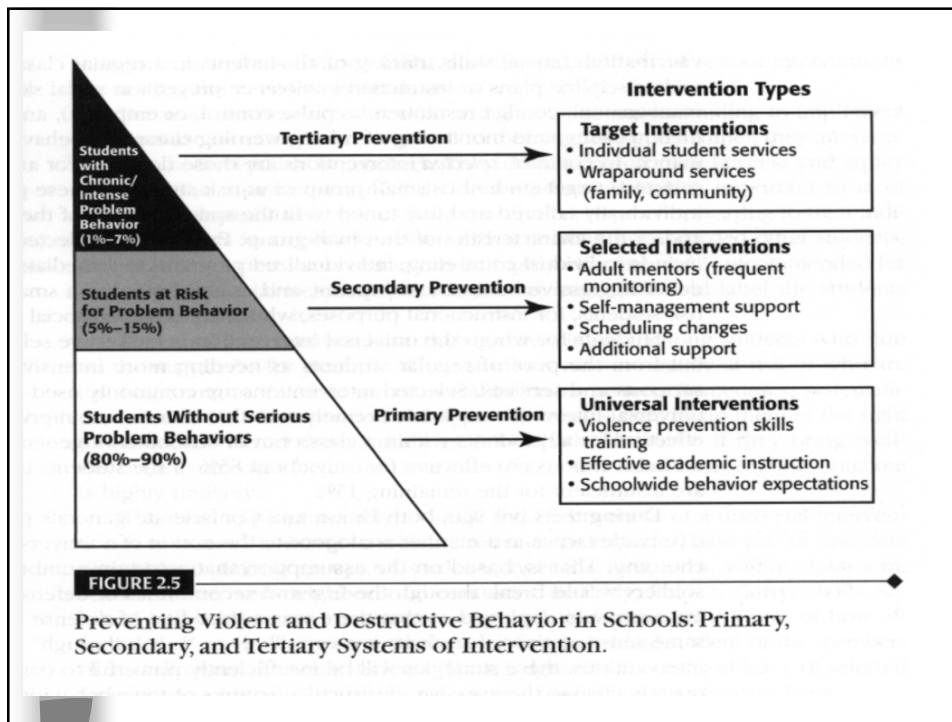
Intervention Types

Students with Chronic/ Intense Problem Behavior (1%–7%)

Tertiary Prevention

Target Interventions
• Indivdual student services
• Wraparound services (family, community)

Students at Risk for Problem Behavior (5%–15%)

Secondary Prevention

Selected Interventions
• Adult mentors (frequent monitoring)
• Self-management support
• Scheduling changes
• Additional support

Students Without Serious Problem Behaviors (80%–90%)

Primary Prevention

Universal Interventions
• Violence prevention skills training
• Effective academic instruction
• Schoolwide behavior expectations

FIGURE 2.5

Preventing Violent and Destructive Behavior in Schools: Primary, Secondary, and Tertiary Systems of Intervention.